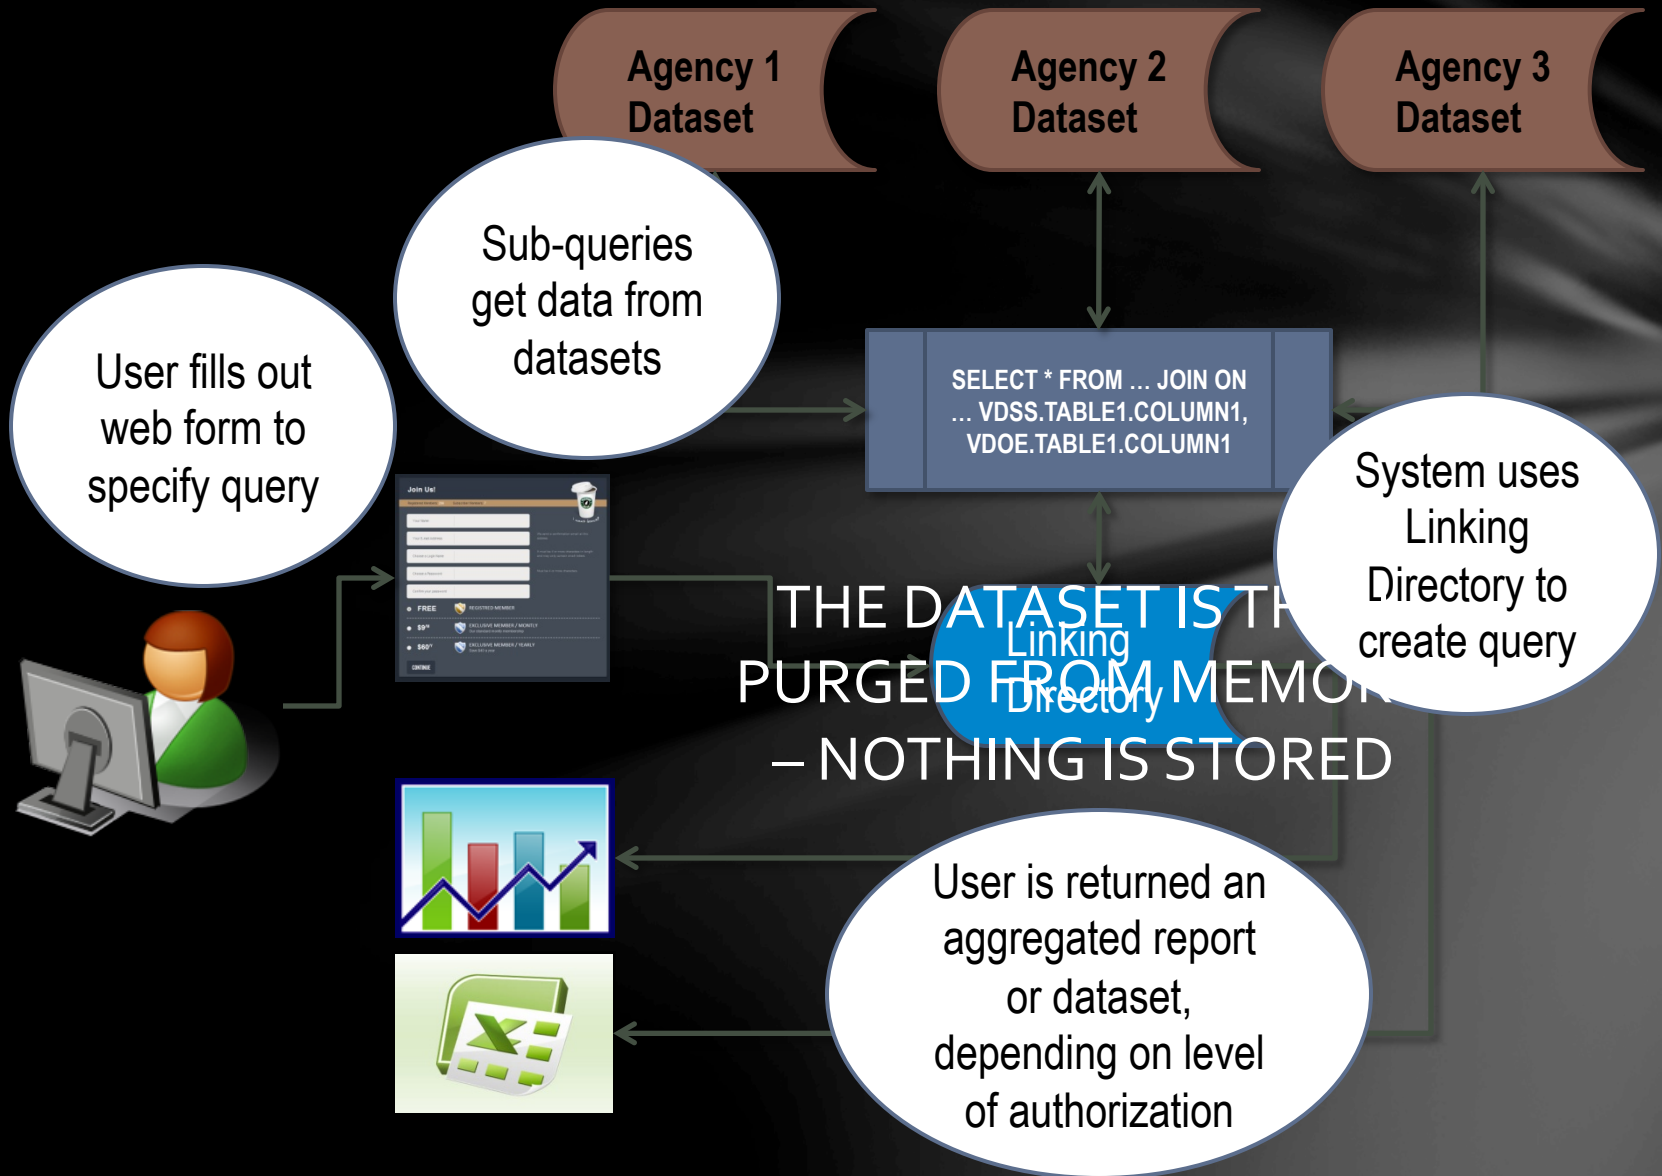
Agency 1 Dataset

Agency 2 Dataset

Agency 3 Dataset

Sub-queries get data from datasets

User fills out web form to specify query

SELECT * FROM ... JOIN ON ... VDSS.TABLE1.COLUMN1, VDOE.TABLE1.COLUMN1

System uses Linking Directory to create query

Join Us!

FREE

$9

$60

CONTINUE

Linking Directory

THE DATASET IS TH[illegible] PURGED FROM MEMO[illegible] – NOTHING IS STORED

User is returned an aggregated report or dataset, depending on level of authorization